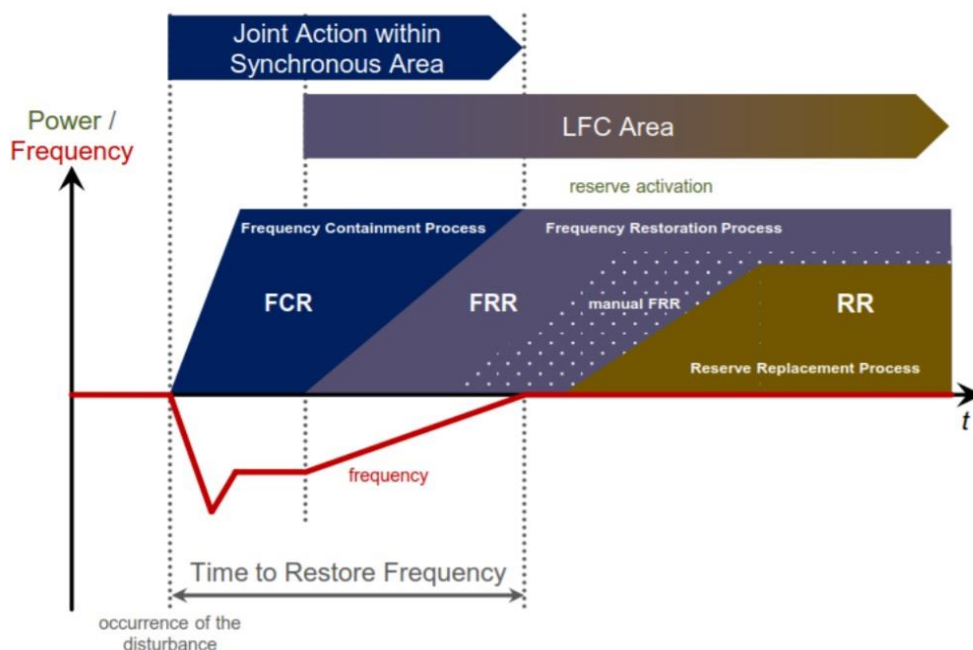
Joint Action within Synchronous Area

Power /
Frequency

LFC Area

reserve activation

Frequency Containment Process

Frequency Restoration Process

FCR

FRR

manual FRR

RR

Reserve Replacement Process

t

frequency

Time to Restore Frequency

occurrence of the disturbance